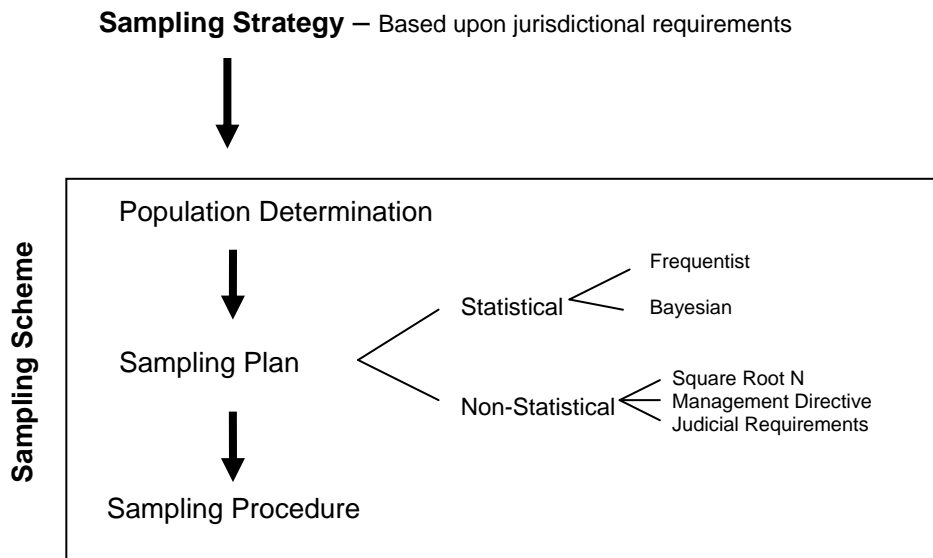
**Sampling Strategy** – Based upon jurisdictional requirements

**Sampling Scheme**

Population Determination

Sampling Plan

Statistical

Frequentist

Bayesian

Non-Statistical

Square Root N
Management Directive
Judicial Requirements

Sampling Procedure